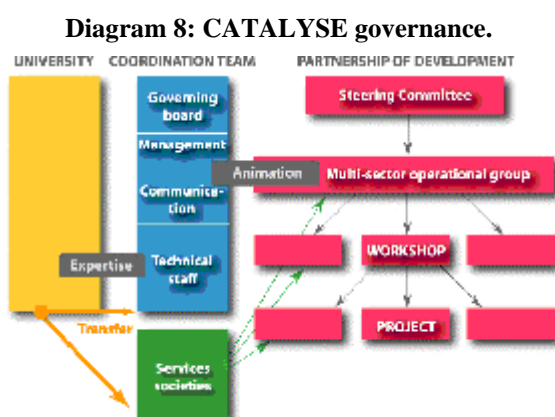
**Diagram 8: CATALYSE governance.**

UNIVERSITY

COORDINATION TEAM

PARTNERSHIP OF DEVELOPMENT

Governing board

Management

Communication

Technical staff

Expertise

Animation

Steering Committee

Multi-sector operational group

WORKSHOP

PROJECT

Transfer

Services societies